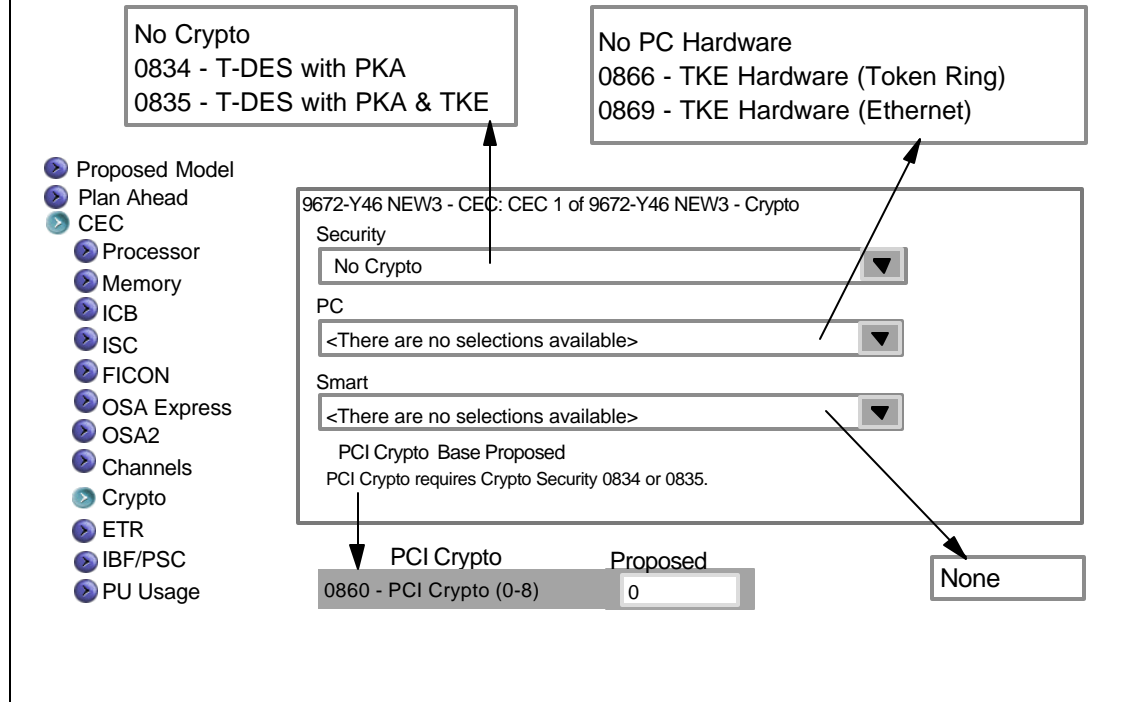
No Crypto
0834 - T-DES with PKA
0835 - T-DES with PKA & TKE

No PC Hardware
0866 - TKE Hardware (Token Ring)
0869 - TKE Hardware (Ethernet)

Proposed Model
Plan Ahead
CEC
Processor
Memory
ICB
ISC
FICON
OSA Express
OSA2
Channels
Crypto
ETR
IBF/PSC
PU Usage

9672-Y46 NEW3 - CEC: CEC 1 of 9672-Y46 NEW3 - Crypto
Security
No Crypto
PC
<There are no selections available>
Smart
<There are no selections available>
PCI Crypto Base Proposed
PCI Crypto requires Crypto Security 0834 or 0835.

PCI Crypto
Proposed
0860 - PCI Crypto (0-8)
0

None